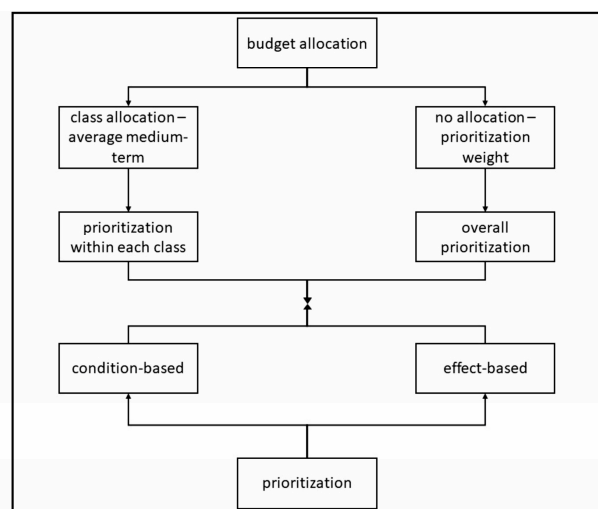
budget allocation

class allocation – average medium-term

no allocation – prioritization weight

prioritization within each class

overall prioritization

condition-based

effect-based

prioritization